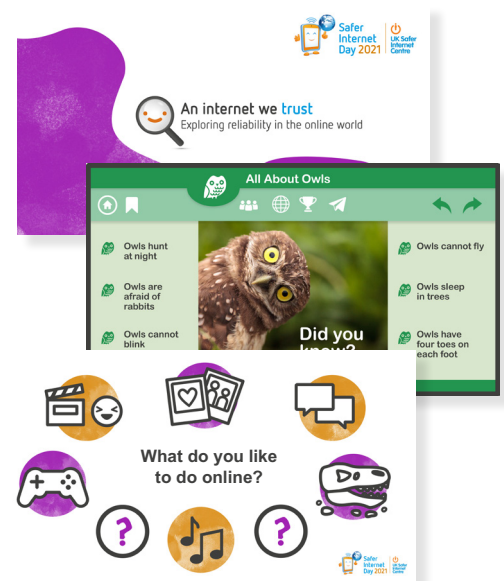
Safer Internet Day 2021

UK Safer Internet Centre

An internet we trust

Exploring reliability in the online world

All About Owls

Owls hunt at night

Owls are afraid of rabbits

Owls cannot blink

Did you know?

Owls cannot fly

Owls sleep in trees

Owls have four toes on each foot

What do you like to do online?

Safer Internet Day 2021

UK Safer Internet Centre